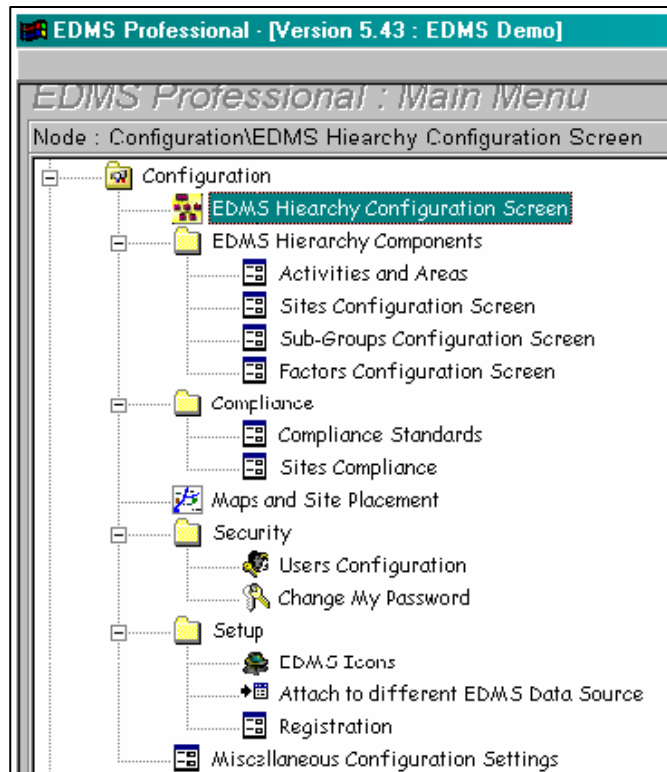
EDMS Professional - [Version 5.43 : EDMS Demo]

EDMS Professional : Main Menu

Node : Configuration\EDMS Hiearchy Configuration Screen

Configuration
EDMS Hiearchy Configuration Screen
EDMS Hierarchy Components
Activities and Areas
Sites Configuration Screen
Sub-Groups Configuration Screen
Factors Configuration Screen
Compliance
Compliance Standards
Sites Compliance
Maps and Site Placement
Security
Users Configuration
Change My Password
Setup
EDMS Icons
Attach to different EDMS Data Source
Registration
Miscellaneous Configuration Settings